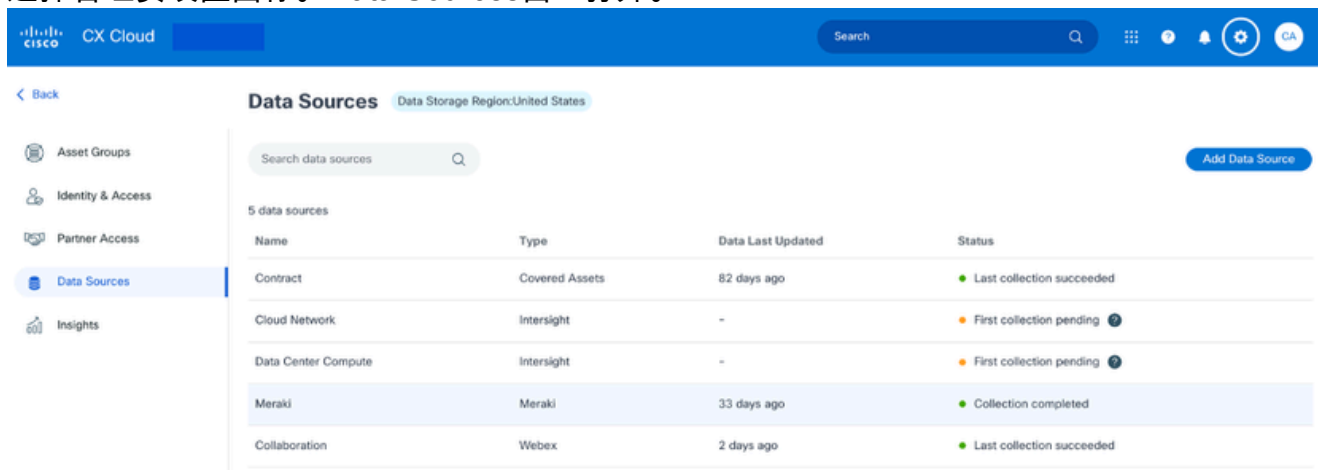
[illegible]

cisco CX Cloud

Search

CA

< Back

Asset Groups

Identity & Access

Partner Access

Data Sources

Insights

Data Sources Data Storage Region:United States

Search data sources

Add Data Source

5 data sources

| Name | Type | Data Last Updated | Status |
|---|---|---|---|
| Contract | Covered Assets | 82 days ago | Last collection succeeded |
| Cloud Network | Intersight | - | First collection pending |
| Data Center Compute | Intersight | - | First collection pending |
| Meraki | Meraki | 33 days ago | Collection completed |
| Collaboration | Webex | 2 days ago | Last collection succeeded |